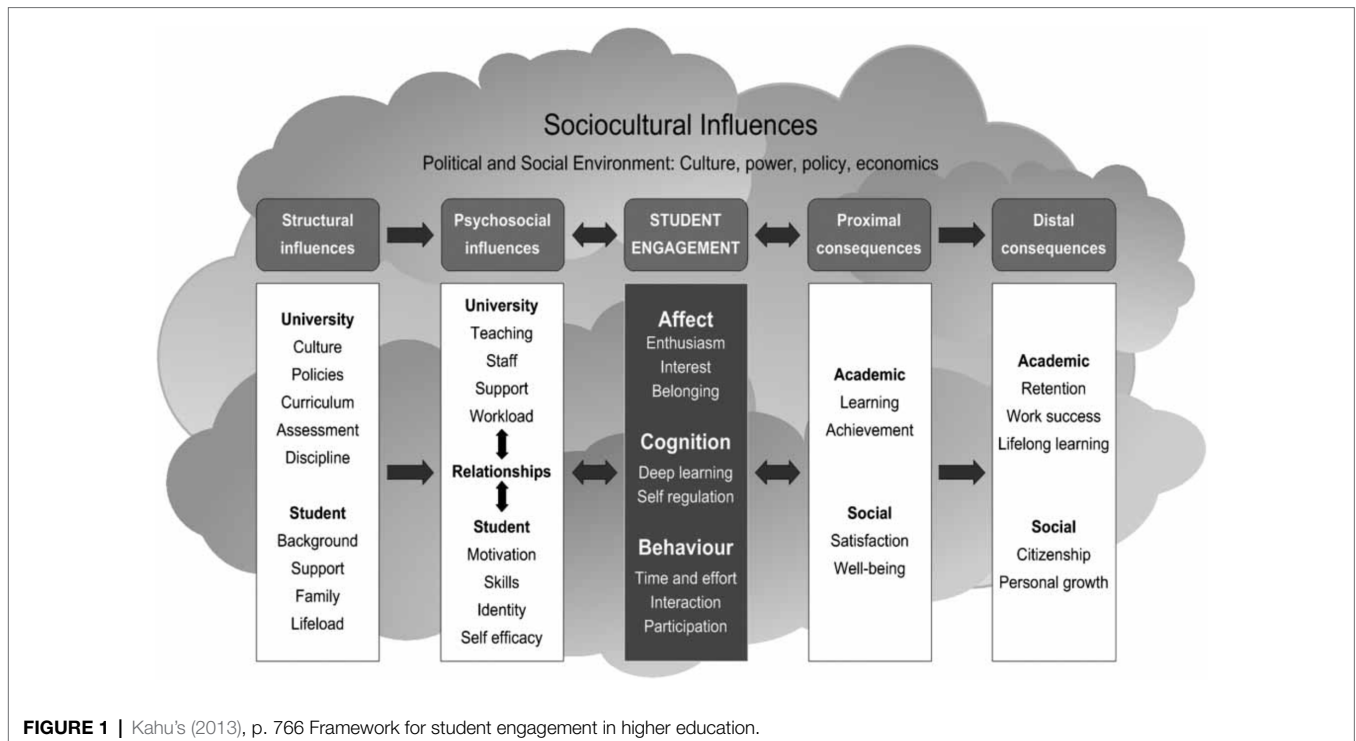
Sociocultural Influences

Political and Social Environment: Culture, power, policy, economics

Structural influences

Psychosocial influences

STUDENT ENGAGEMENT

Proximal consequences

Distal consequences

University
Culture
Policies
Curriculum
Assessment
Discipline

Student
Background
Support
Family
Lifeload

University
Teaching
Staff
Support
Workload

Relationships

Student
Motivation
Skills
Identity
Self efficacy

Affect
Enthusiasm
Interest
Belonging

Cognition
Deep learning
Self regulation

Behaviour
Time and effort
Interaction
Participation

Academic
Learning
Achievement

Social
Satisfaction
Well-being

Academic
Retention
Work success
Lifelong learning

Social
Citizenship
Personal growth

FIGURE 1 | Kahu's (2013), p. 766 Framework for student engagement in higher education.